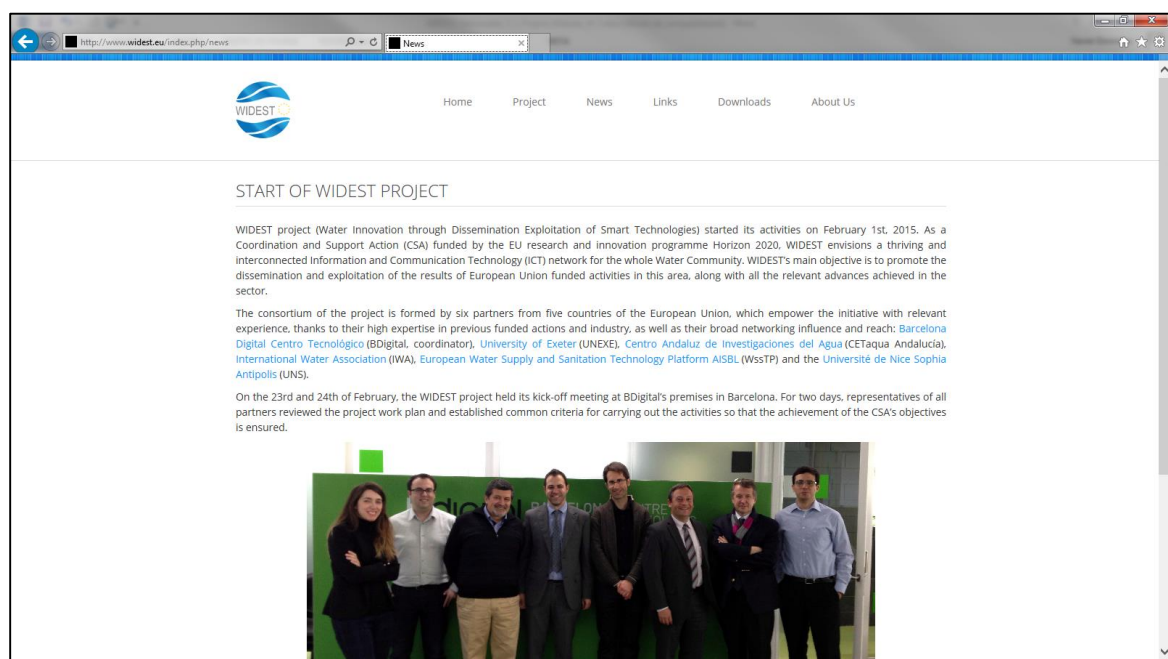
http://www.widest.eu/index.php/news

News

WIDEST

Home Project News Links Downloads About Us

START OF WIDEST PROJECT

WIDEST project (Water Innovation through Dissemination Exploitation of Smart Technologies) started its activities on February 1st, 2015. As a Coordination and Support Action (CSA) funded by the EU research and innovation programme Horizon 2020, WIDEST envisions a thriving and interconnected Information and Communication Technology (ICT) network for the whole Water Community. WIDEST's main objective is to promote the dissemination and exploitation of the results of European Union funded activities in this area, along with all the relevant advances achieved in the sector.

The consortium of the project is formed by six partners from five countries of the European Union, which empower the initiative with relevant experience, thanks to their high expertise in previous funded actions and industry, as well as their broad networking influence and reach: Barcelona Digital Centro Tecnológico (BDigital, coordinator), University of Exeter (UNEXE), Centro Andaluz de Investigaciones del Agua (CETaqua Andalucía), International Water Association (IWA), European Water Supply and Sanitation Technology Platform AISBL (WssTP) and the Université de Nice Sophia Antipolis (UNS).

On the 23rd and 24th of February, the WIDEST project held its kick-off meeting at BDigital's premises in Barcelona. For two days, representatives of all partners reviewed the project work plan and established common criteria for carrying out the activities so that the achievement of the CSA's objectives is ensured.